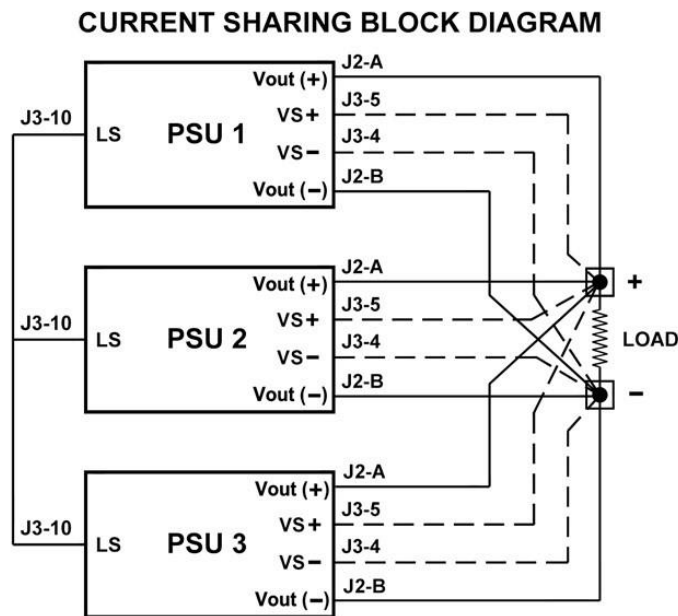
CURRENT SHARING BLOCK DIAGRAM

J3-10
LS
PSU 1
Vout (+)
VS+
VS−
Vout (−)
J2-A
J3-5
J3-4
J2-B

J3-10
LS
PSU 2
Vout (+)
VS+
VS−
Vout (−)
J2-A
J3-5
J3-4
J2-B

+
LOAD
−

J3-10
LS
PSU 3
Vout (+)
VS+
VS−
Vout (−)
J2-A
J3-5
J3-4
J2-B